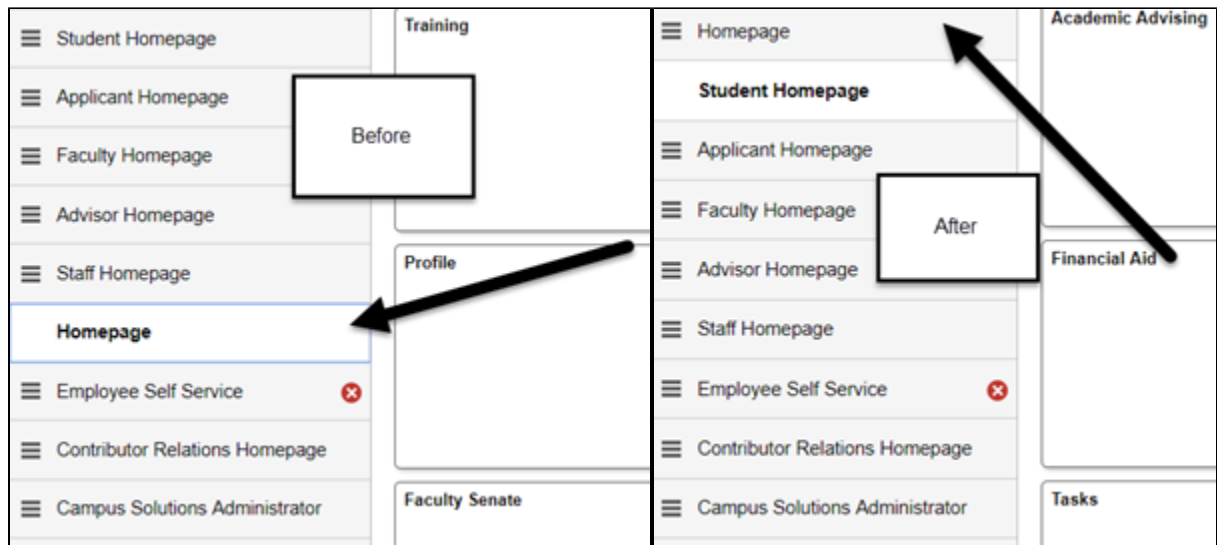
Student Homepage
Applicant Homepage
Faculty Homepage
Advisor Homepage
Staff Homepage
Homepage
Employee Self Service
Contributor Relations Homepage
Campus Solutions Administrator

Before

Training

Profile

Faculty Senate

Homepage
Student Homepage
Applicant Homepage
Faculty Homepage
Advisor Homepage
Staff Homepage
Employee Self Service
Contributor Relations Homepage
Campus Solutions Administrator

After

Academic Advising

Financial Aid

Tasks